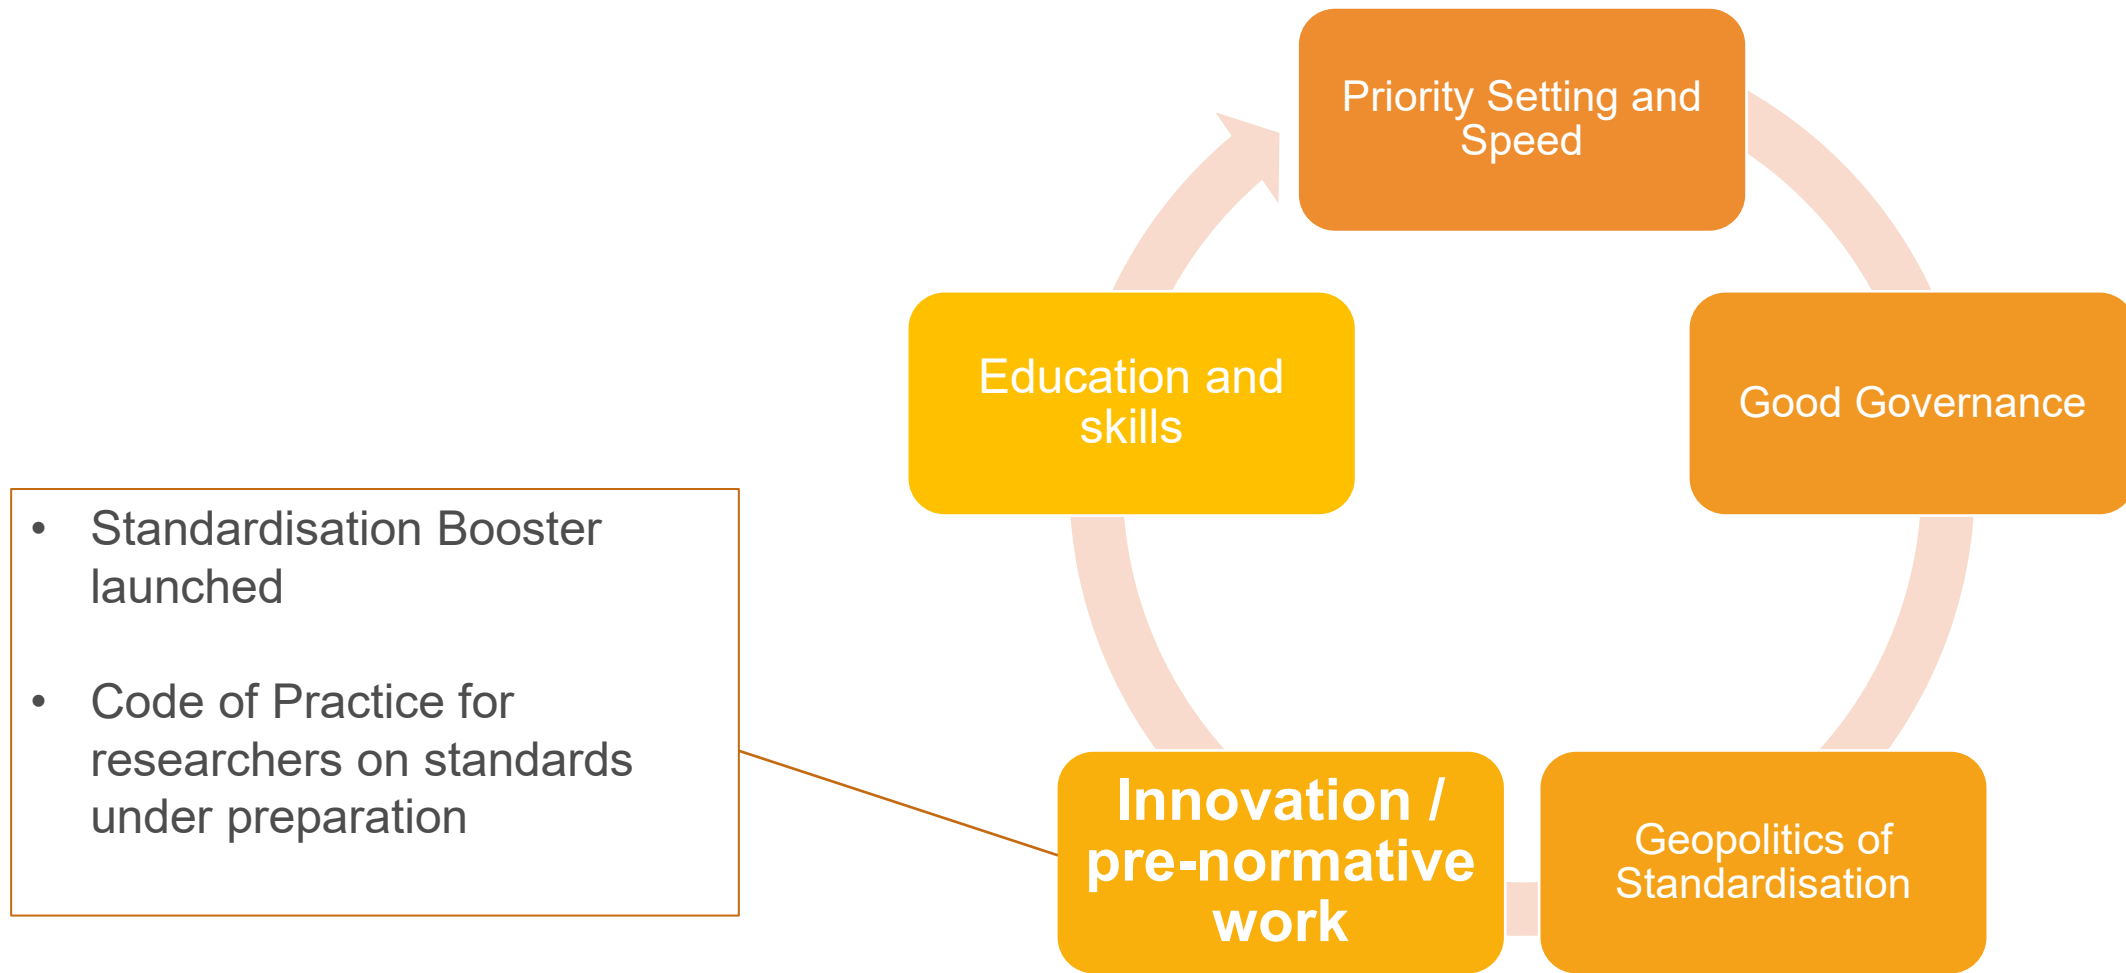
Priority Setting and Speed

Good Governance

Geopolitics of Standardisation

Innovation / pre-normative work

Education and skills

- Standardisation Booster launched
- Code of Practice for researchers on standards under preparation